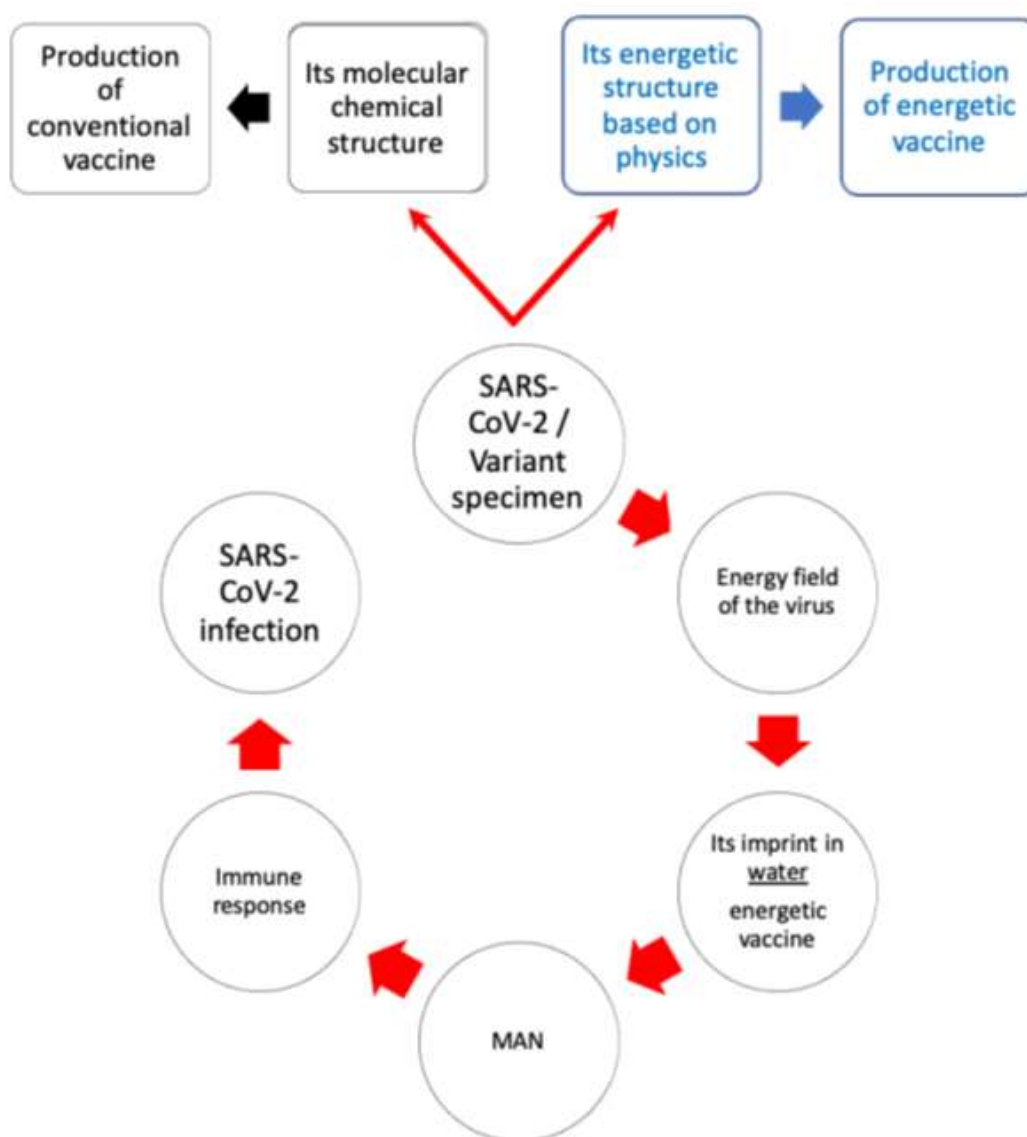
Production of conventional vaccine

Its molecular chemical structure

Its energetic structure based on physics

Production of energetic vaccine

SARS-CoV-2 / Variant specimen

Energy field of the virus

Its imprint in water energetic vaccine

MAN

Immune response

SARS-CoV-2 infection